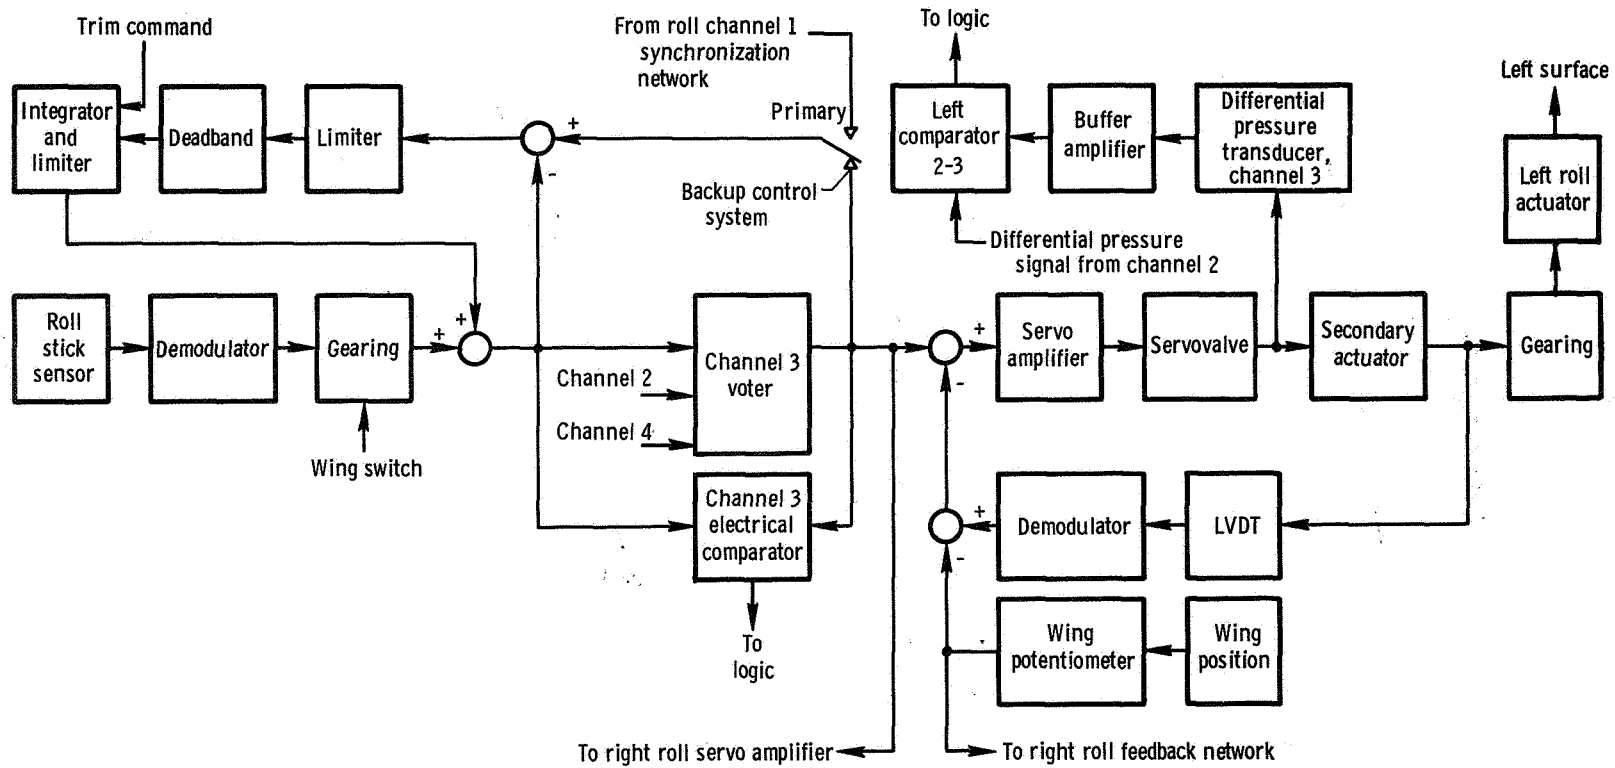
Trim command

Integrator and limiter

Deadband

Limiter

From roll channel 1 synchronization network

Primary

Backup control system

To logic

Left comparator 2-3

Buffer amplifier

Differential pressure transducer, channel 3

Differential pressure signal from channel 2

Left surface

Left roll actuator

Roll stick sensor

Demodulator

Gearing

Wing switch

Channel 3 voter

Channel 2

Channel 4

Channel 3 electrical comparator

To logic

Servo amplifier

Servovalve

Secondary actuator

Gearing

Demodulator

LVDT

Wing potentiometer

Wing position

To right roll servo amplifier

To right roll feedback network

+
+
+
-
+
-
+
-